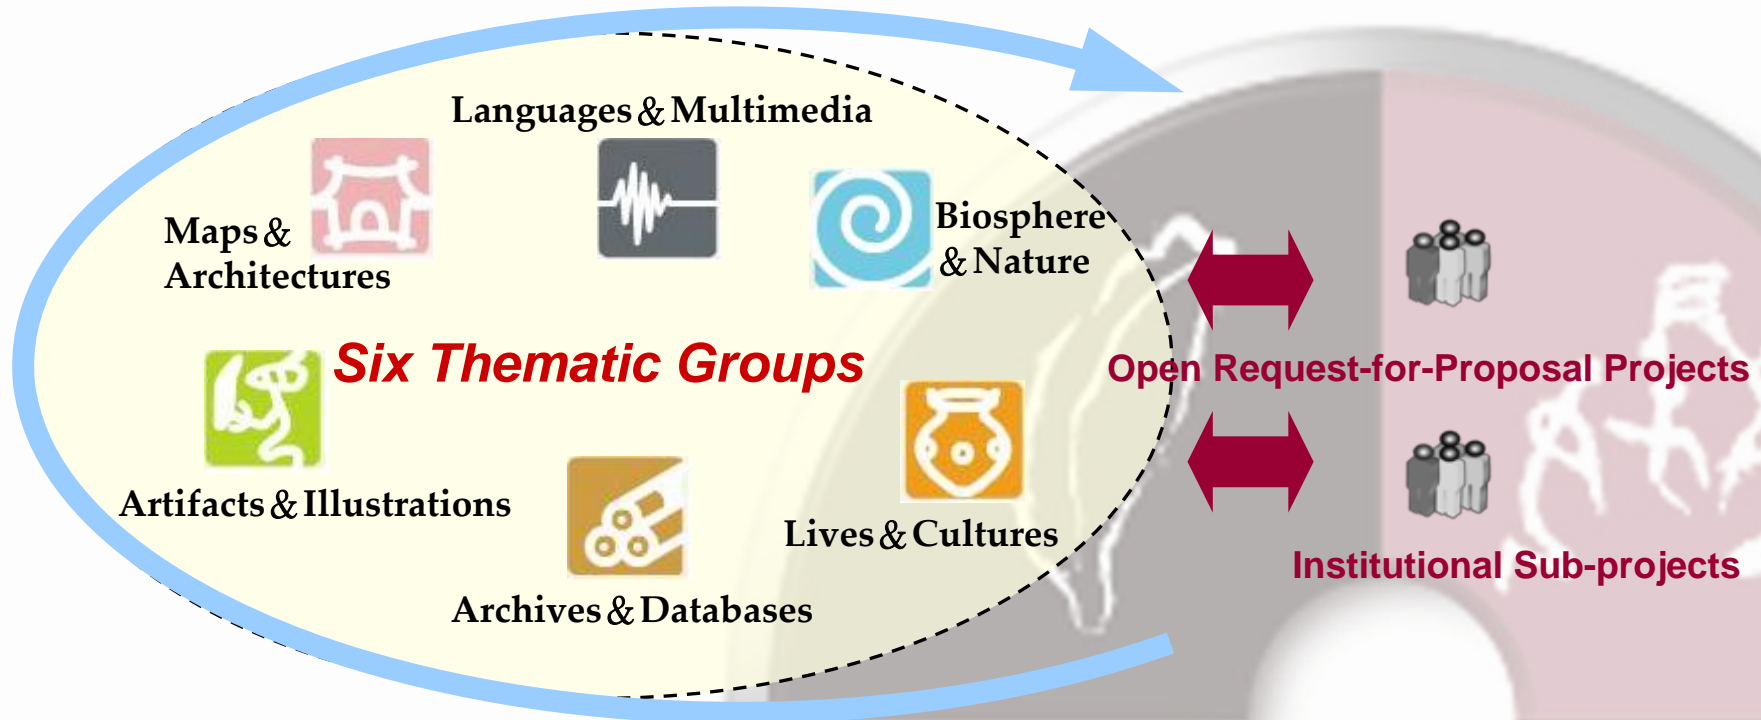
Languages & Multimedia

Maps & Architectures

Biosphere & Nature

Six Thematic Groups

Open Request-for-Proposal Projects

Artifacts & Illustrations

Lives & Cultures

Institutional Sub-projects

Archives & Databases